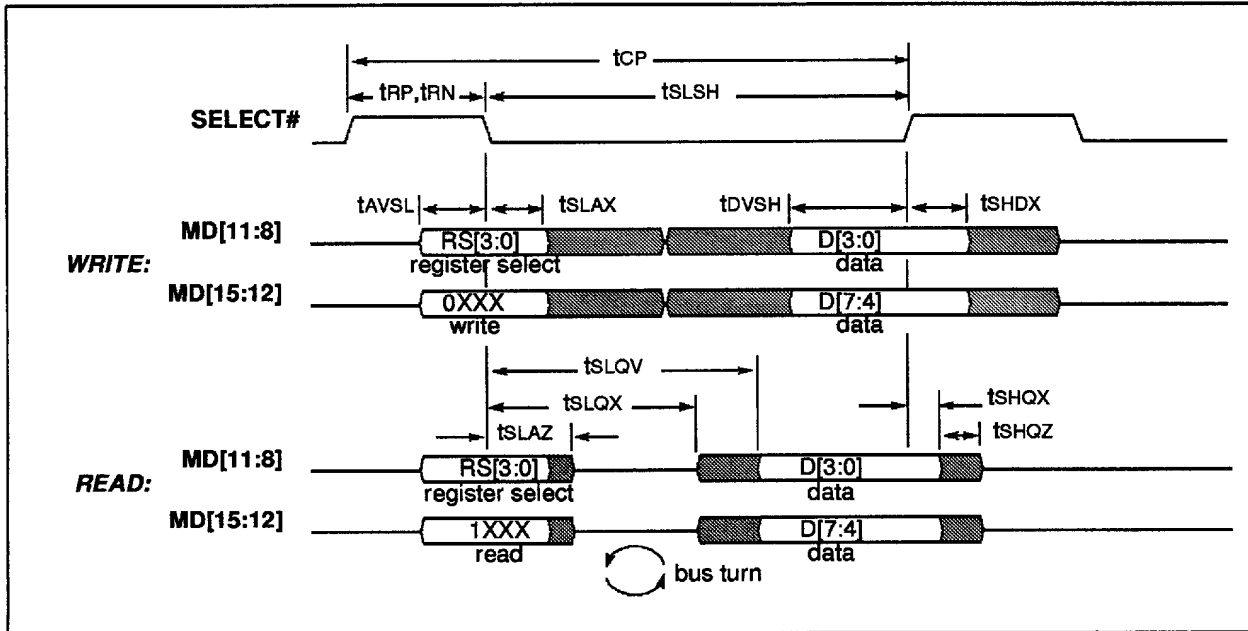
tCP

tRP,tRN

tSLSH

SELECT#

tAVSL

tSLAX

tDVSH

tSHDX

MD[11:8]

RS[3:0]
register select

D[3:0]
data

WRITE:

MD[15:12]

0XXX
write

D[7:4]
data

tSLQV

tSLQX

tSHQX

tSLAZ

tSHQZ

MD[11:8]

RS[3:0]
register select

D[3:0]
data

READ:

MD[15:12]

1XXX
read

D[7:4]
data

bus turn